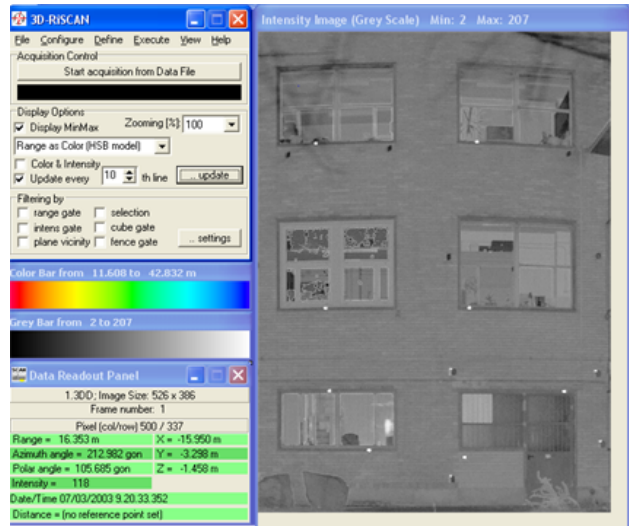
3D-RiSCAN

File Configure Define Execute View Help

Acquisition Control

Start acquisition from Data File

Display Options

☑ Display MinMax Zooming [%] 100

Range as Color (HSB model)

☐ Color & Intensity

☑ Update every 10 th line ...update

Filtering by

☐ range gate ☐ selection

☐ intens gate ☐ cube gate

☐ plane vicinity ☐ fence gate ...settings

Color Bar from 11.608 to 42.832 m

Grey Bar from 2 to 207

Data Readout Panel

1.3DD; Image Size: 526 x 386

Frame number: 1

Pixel [col/row] 500 / 337

Range = 16.353 m X = -15.950 m

Azimuth angle = 212.982 gon Y = -3.298 m

Polar angle = 105.685 gon Z = -1.458 m

Intensity = 118

Date/Time 07/03/2003 9.20.33.352

Distance = (no reference point set)

Intensity Image (Grey Scale) Min: 2 Max: 207